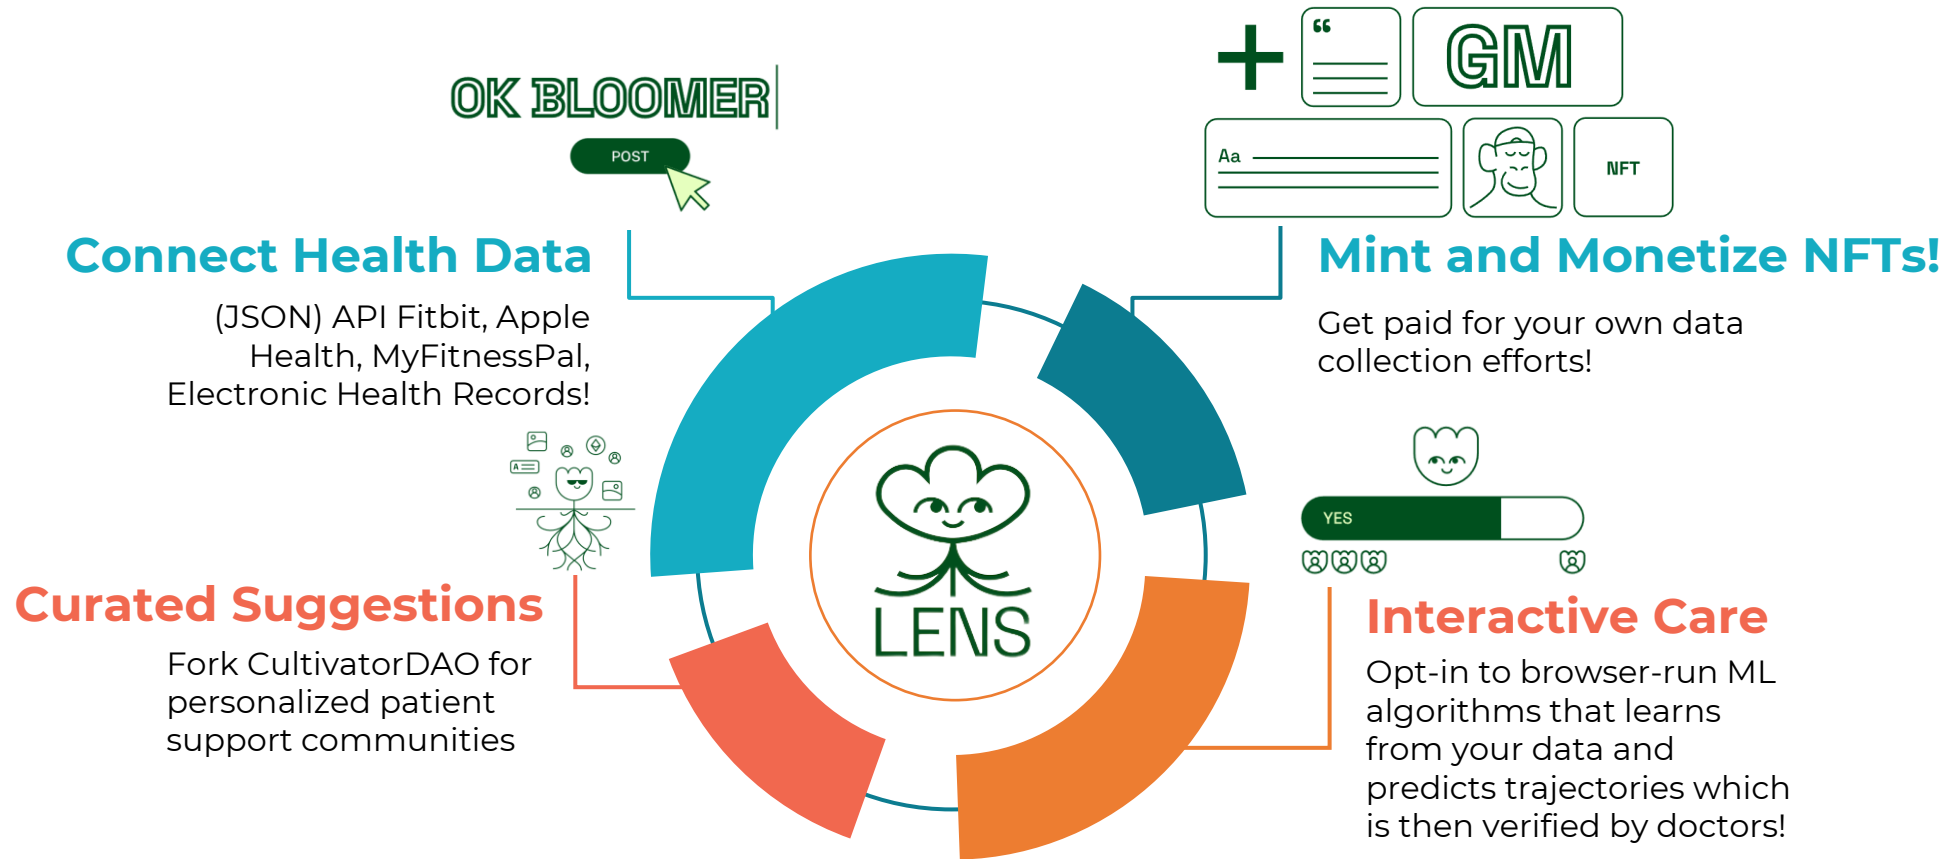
OK BLOOMER

POST

GM

Aa

NFT

Connect Health Data

(JSON) API Fitbit, Apple Health, MyFitnessPal, Electronic Health Records!

Mint and Monetize NFTs!

Get paid for your own data collection efforts!

LENS

YES

Curated Suggestions

Fork CultivatorDAO for personalized patient support communities

Interactive Care

Opt-in to browser-run ML algorithms that learns from your data and predicts trajectories which is then verified by doctors!